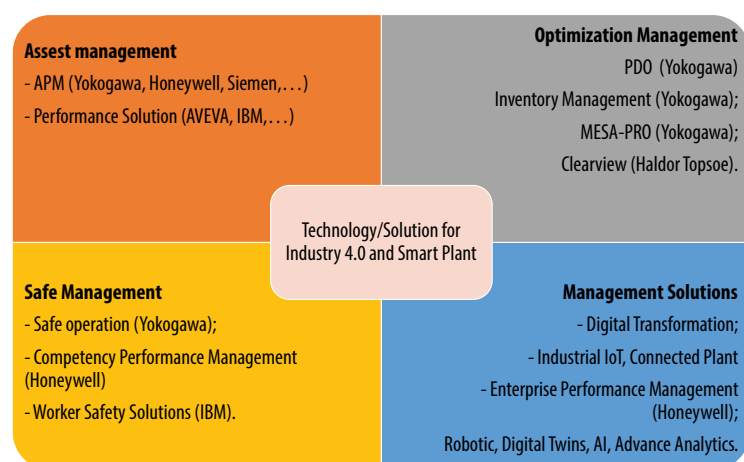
Assest management

- APM (Yokogawa, Honeywell, Siemen,…)

- Performance Solution (AVEVA, IBM,…)

Optimization Management

PDO (Yokogawa)

Inventory Management (Yokogawa);

MESA-PRO (Yokogawa);

Clearview (Haldor Topsoe).

Technology/Solution for Industry 4.0 and Smart Plant

Safe Management

- Safe operation (Yokogawa);

- Competency Performance Management (Honeywell)

- Worker Safety Solutions (IBM).

Management Solutions

- Digital Transformation;

- Industrial IoT, Connected Plant

- Enterprise Performance Management (Honeywell);

Robotic, Digital Twins, AI, Advance Analytics.